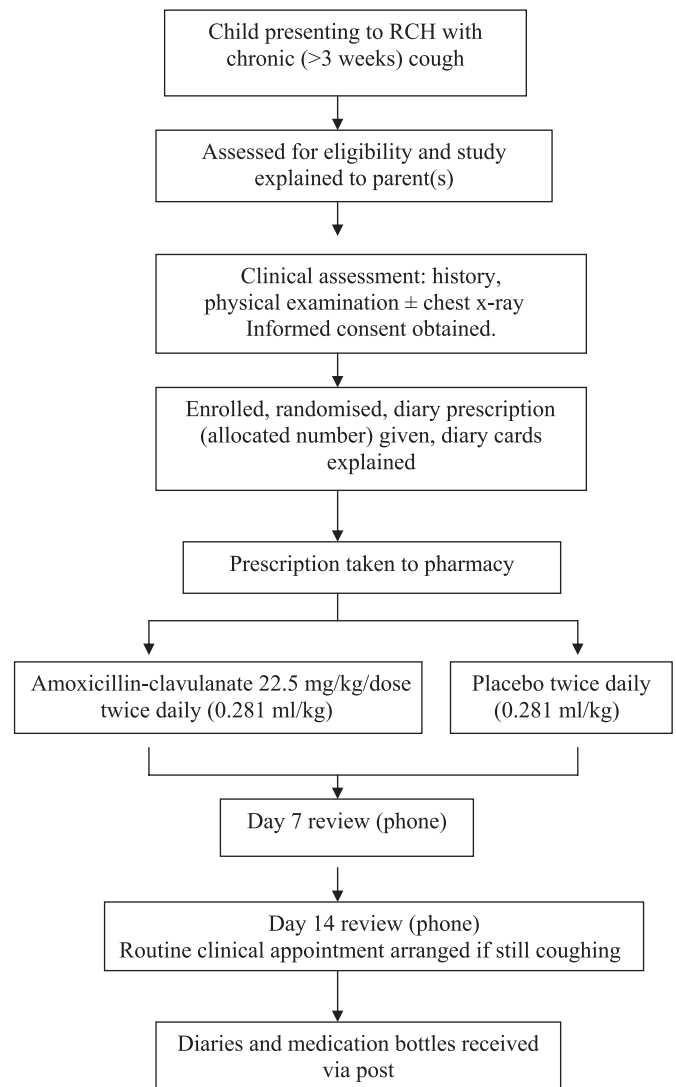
Child presenting to RCH with chronic (>3 weeks) cough

Assessed for eligibility and study explained to parent(s)

Clinical assessment: history, physical examination ± chest x-ray
Informed consent obtained.

Enrolled, randomised, diary prescription (allocated number) given, diary cards explained

Prescription taken to pharmacy

Amoxicillin-clavulanate 22.5 mg/kg/dose twice daily (0.281 ml/kg)

Placebo twice daily (0.281 ml/kg)

Day 7 review (phone)

Day 14 review (phone)
Routine clinical appointment arranged if still coughing

Diaries and medication bottles received via post